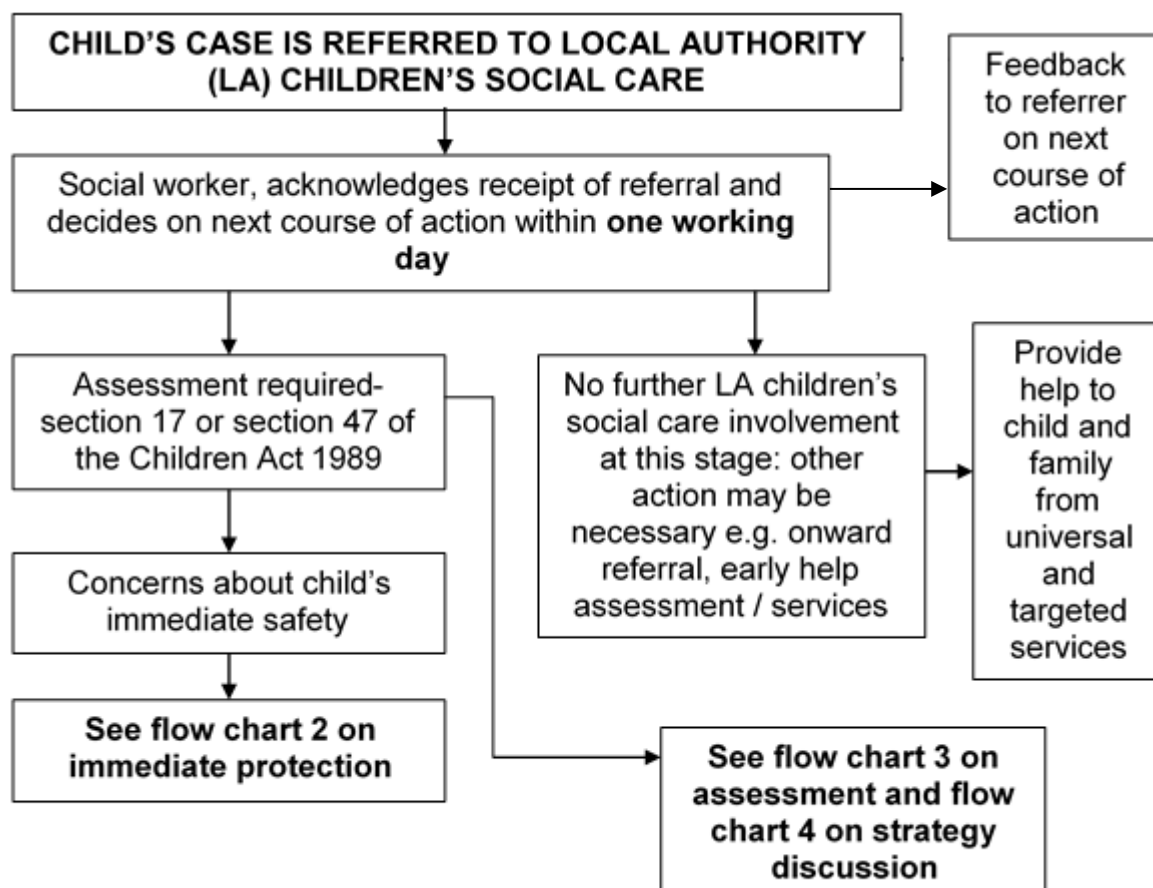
CHILD'S CASE IS REFERRED TO LOCAL AUTHORITY (LA) CHILDREN'S SOCIAL CARE

Feedback to referrer on next course of action

Social worker, acknowledges receipt of referral and decides on next course of action within **one working day**

Assessment required- section 17 or section 47 of the Children Act 1989

No further LA children's social care involvement at this stage: other action may be necessary e.g. onward referral, early help assessment / services

Provide help to child and family from universal and targeted services

Concerns about child's immediate safety

**See flow chart 2 on immediate protection**

**See flow chart 3 on assessment and flow chart 4 on strategy discussion**